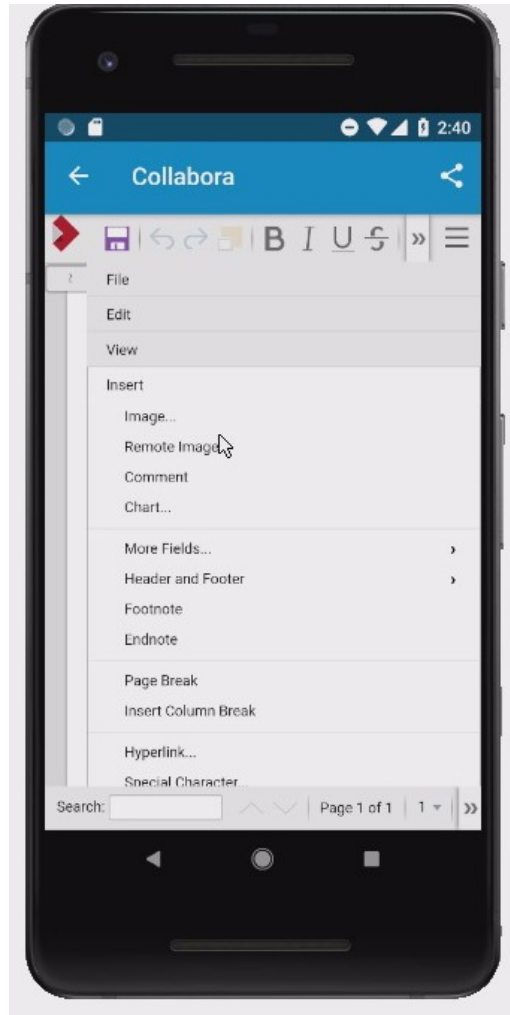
2:40

Collabora

B I U S »

File

Edit

View

Insert

Image...

Remote Image...

Comment

Chart...

More Fields... ›

Header and Footer ›

Footnote

Endnote

Page Break

Insert Column Break

Hyperlink...

Special Character...

Search:

Page 1 of 1

1

»